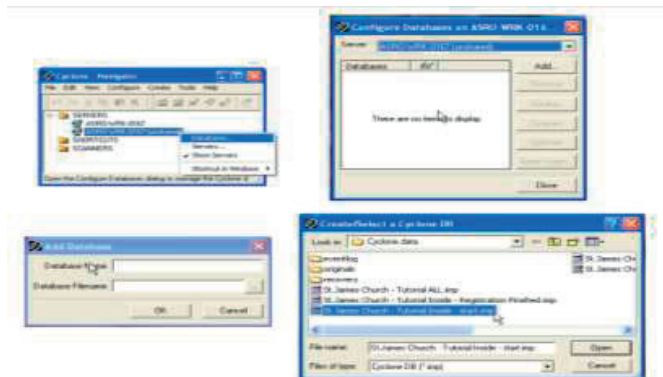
Cyclone - Navigator

File Edit View Configure Create Tools Help

SERVERS

ASRO-WRK-2017

ASRO-WRK-2017 (unshared)

SHORTCUTS

SCANNERS

Databases...

Servers...

Show Servers

Shortcut in Window

Open the Configure Databases dialog to manage the Cyclone d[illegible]

Configure Databases on ASRO-WRK-016...

Server: ASRO-WRK-2017 (unshared)

Databases

There are no items to display.

Add...

Close

Add Database

Database Name

Database Filename

OK

Cancel

Create/Select a Cyclone DB

Look in: Cyclone data

eventlog

originals

recovery

St.James Church - Tutorial ALL.imp

St.James Church - Tutorial Inside - Registration Finished.imp

St.James Church - Tutorial Inside - start.imp

St.James Ch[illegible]

St.James Ch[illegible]

File name: St.James Church - Tutorial Inside - start.imp

Files of type: Cyclone DB (*.imp)

Open

Cancel